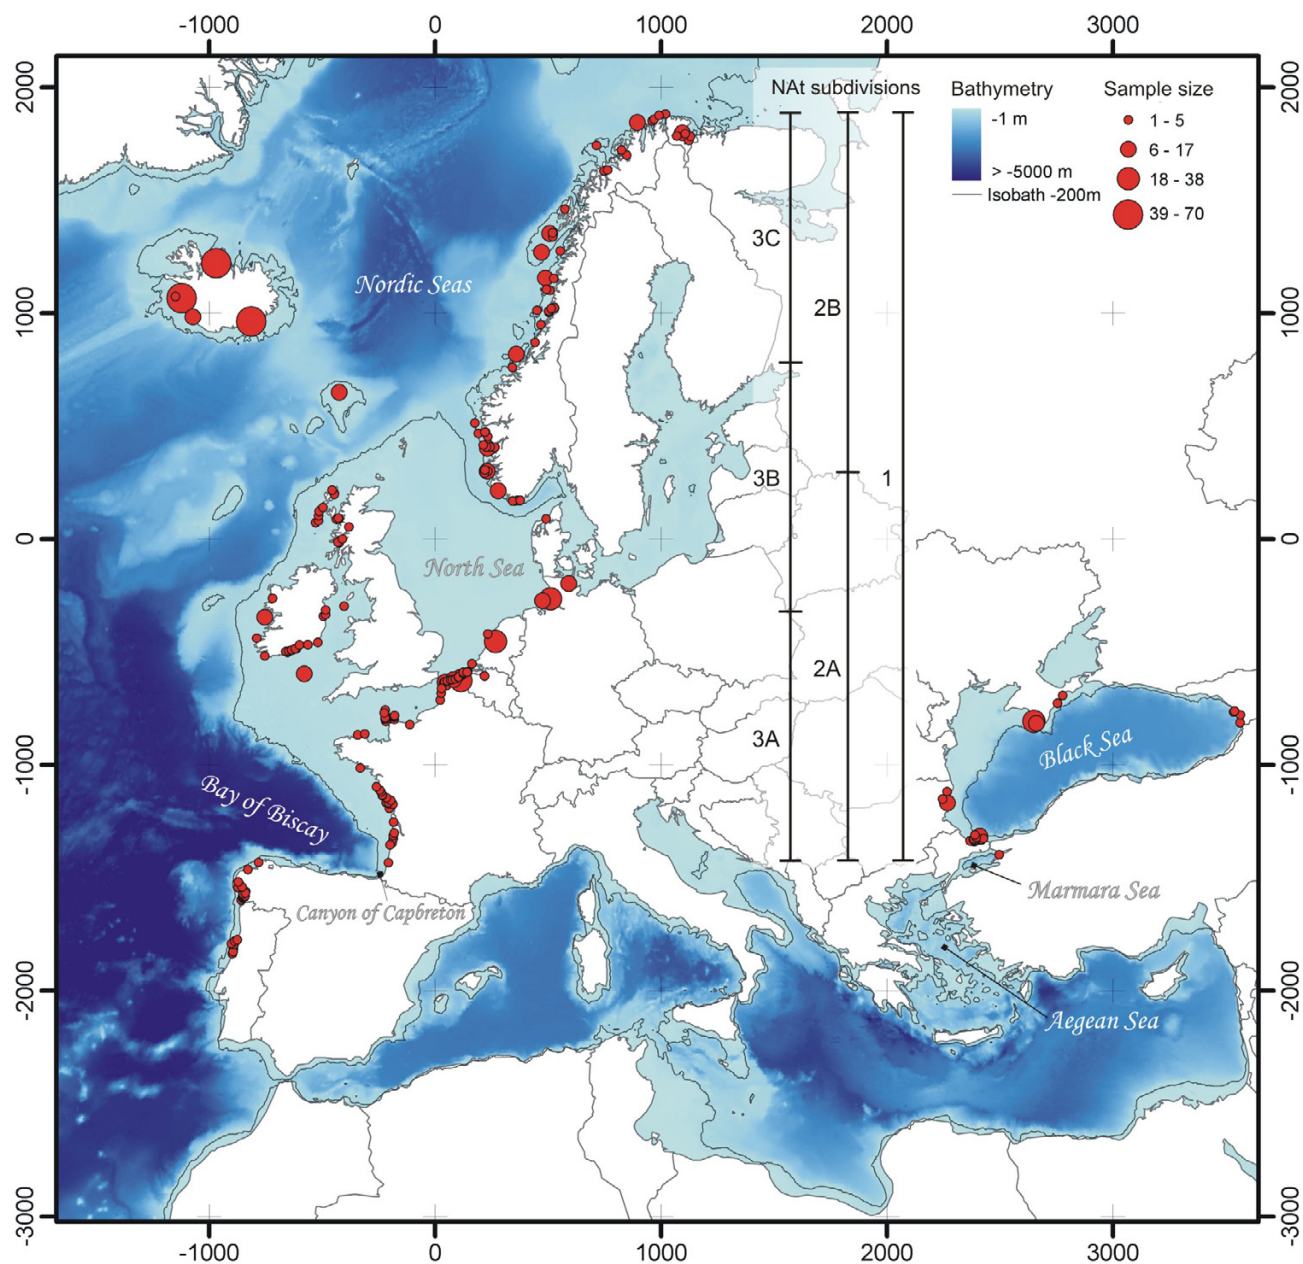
-1000 0 1000 2000 3000

2000 1000 0 -1000 -2000 -3000

NAt subdivisions

Bathymetry
-1 m
> -5000 m
Isobath -200m

Sample size
1 - 5
6 - 17
18 - 38
39 - 70

3C
2B
3B
1
2A
3A

Nordic Seas
North Sea
Bay of Biscay
Canyon of Capbreton
Black Sea
Marmara Sea
Aegean Sea

-1000 0 1000 2000 3000

2000 1000 0 -1000 -2000 -3000